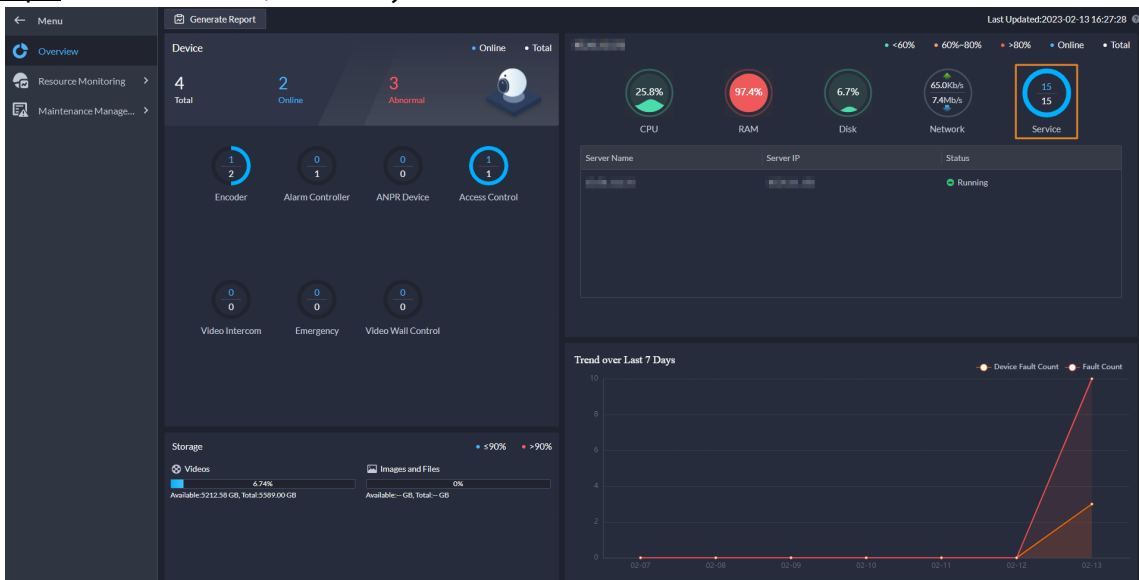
Menu

Overview

Resource Monitoring

Maintenance Manage...

Generate Report

Last Updated:2023-02-13 16:27:28

Device

• Online • Total

4
Total

2
Online

3
Abnormal

1
2
Encoder

0
1
Alarm Controller

0
0
ANPR Device

1
1
Access Control

0
0
Video Intercom

0
0
Emergency

0
0
Video Wall Control

• <60% • 60%~80% • >80% • Online • Total

25.8%
CPU

97.4%
RAM

6.7%
Disk

65.0Kb/s
7.4Mb/s
Network

15
15
Service

| Server Name | Server IP | Status |
|---|---|---|
| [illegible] | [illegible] | Running |

Storage

• ≤90% • >90%

Videos
6.74%
Available:5212.58 GB, Total:5589.00 GB

Images and Files
0%
Available:-- GB, Total:-- GB

Trend over Last 7 Days

Device Fault Count Fault Count

10
8
6
4
2
0

02-07 02-08 02-09 02-10 02-11 02-12 02-13